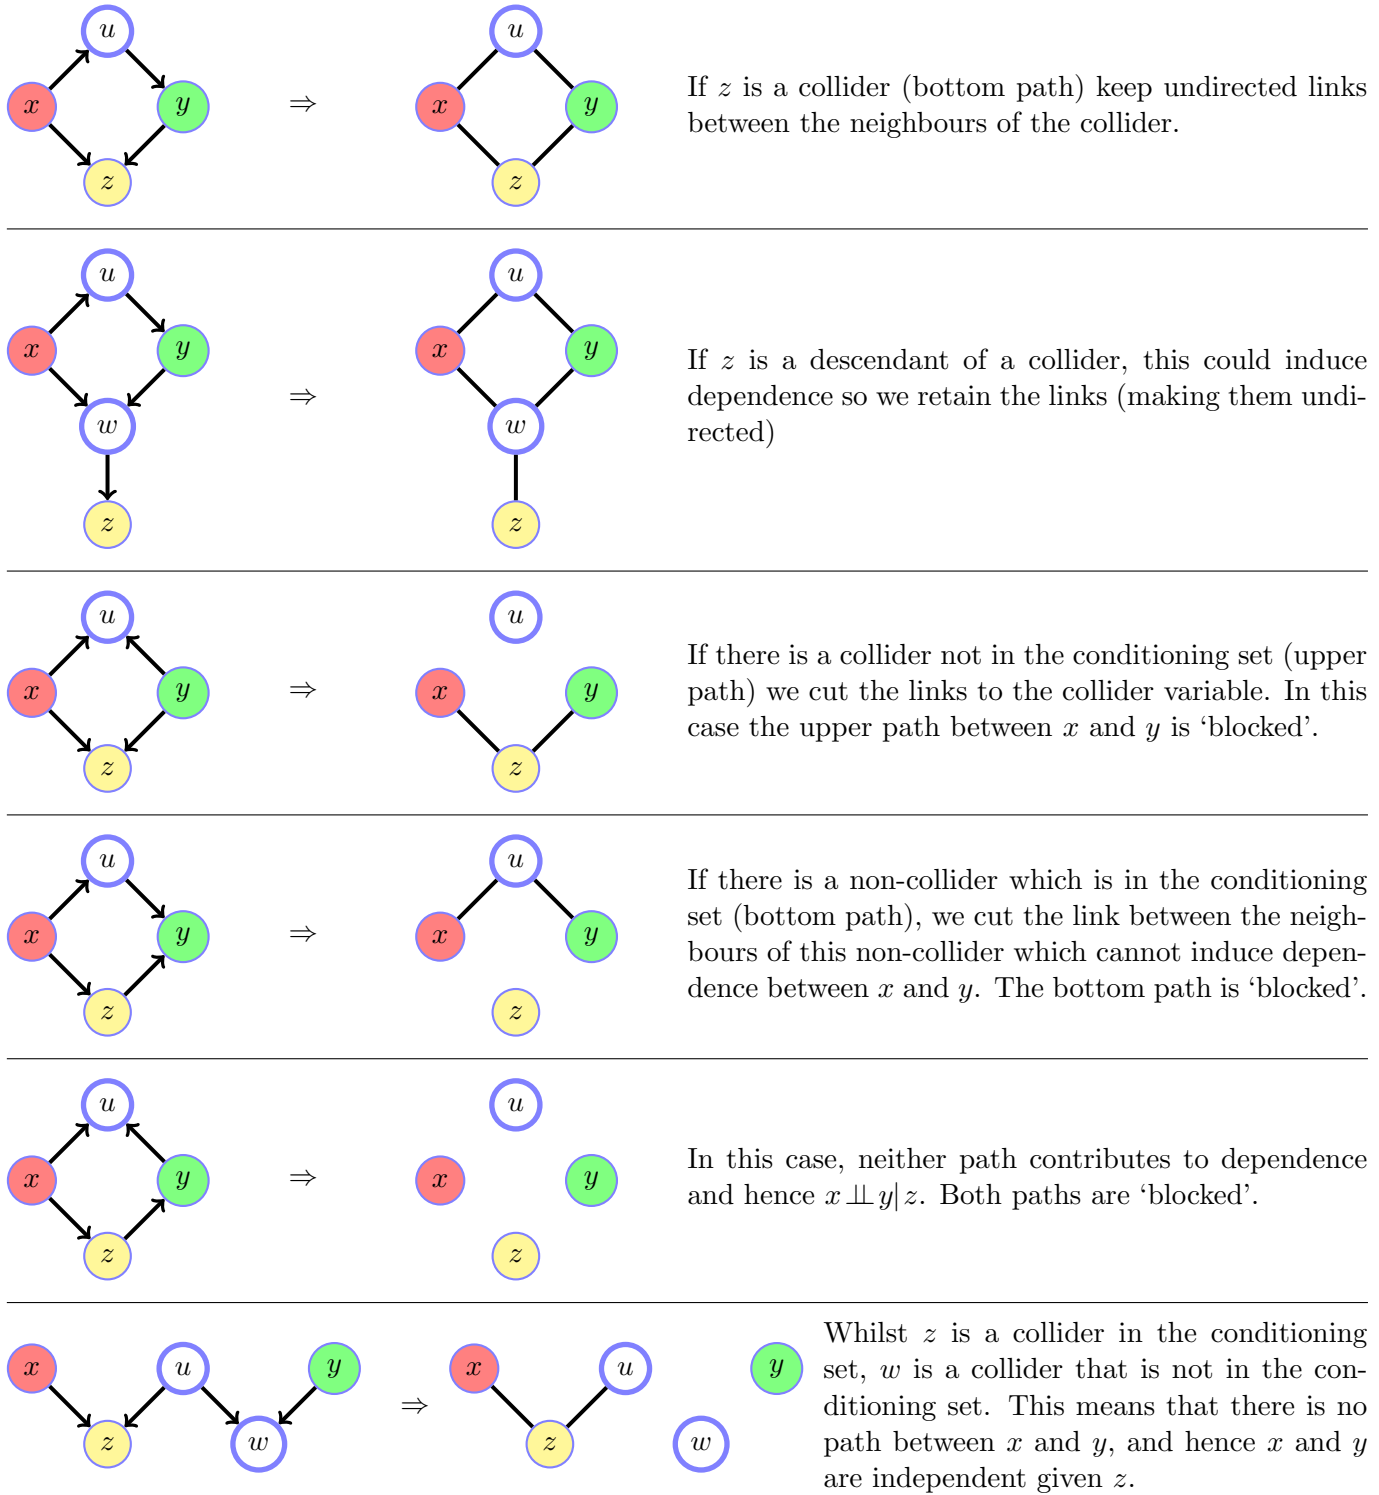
$u$ $x$ $y$ $z$ $\Rightarrow$ $u$ $x$ $y$ $z$

If $z$ is a collider (bottom path) keep undirected links between the neighbours of the collider.

$u$ $x$ $y$ $w$ $z$ $\Rightarrow$ $u$ $x$ $y$ $w$ $z$

If $z$ is a descendant of a collider, this could induce dependence so we retain the links (making them undirected)

$u$ $x$ $y$ $z$ $\Rightarrow$ $u$ $x$ $y$ $z$

If there is a collider not in the conditioning set (upper path) we cut the links to the collider variable. In this case the upper path between $x$ and $y$ is 'blocked'.

$u$ $x$ $y$ $z$ $\Rightarrow$ $u$ $x$ $y$ $z$

If there is a non-collider which is in the conditioning set (bottom path), we cut the link between the neighbours of this non-collider which cannot induce dependence between $x$ and $y$. The bottom path is 'blocked'.

$u$ $x$ $y$ $z$ $\Rightarrow$ $u$ $x$ $y$ $z$

In this case, neither path contributes to dependence and hence $x \perp\!\!\!\perp y | z$. Both paths are 'blocked'.

$x$ $u$ $y$ $z$ $w$ $\Rightarrow$ $x$ $u$ $y$ $z$ $w$

Whilst $z$ is a collider in the conditioning set, $w$ is a collider that is not in the conditioning set. This means that there is no path between $x$ and $y$, and hence $x$ and $y$ are independent given $z$.